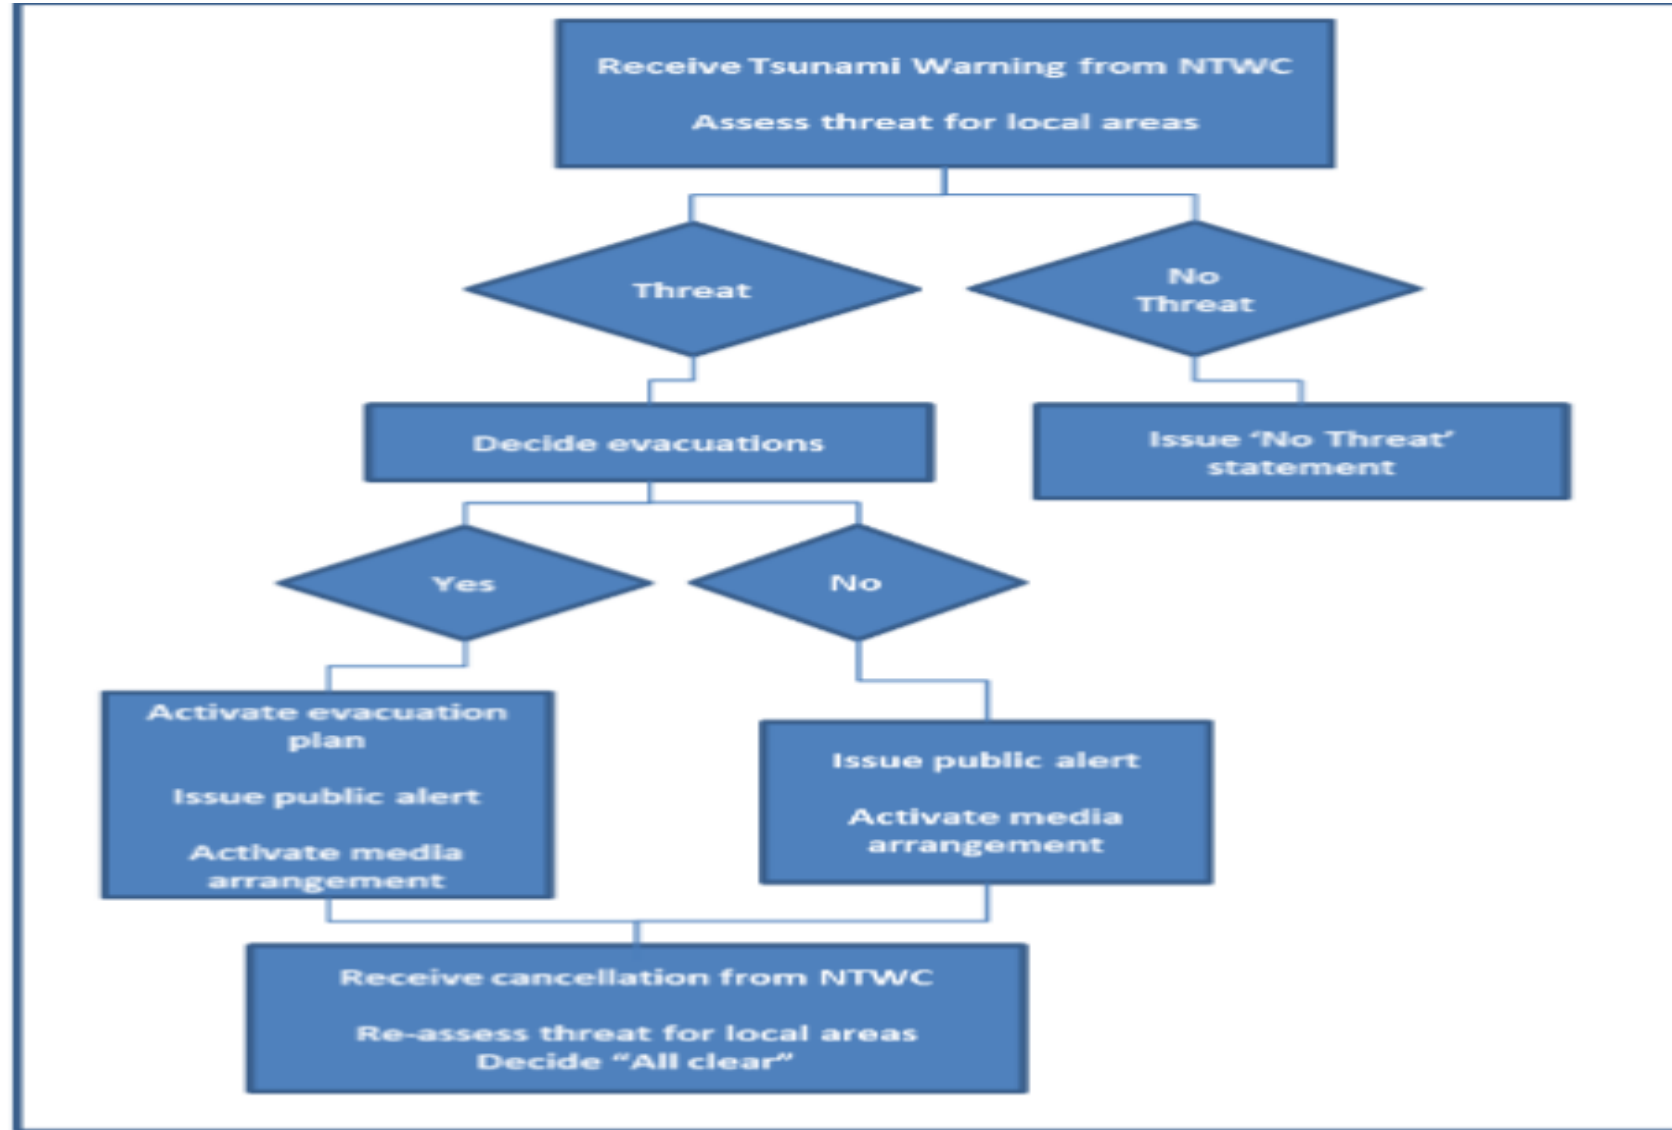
Receive Tsunami Warning from NTWC

Assess threat for local areas

Threat

No Threat

Decide evacuations

Issue 'No Threat' statement

Yes

No

Activate evacuation plan

Issue public alert

Activate media arrangement

Issue public alert

Activate media arrangement

Receive cancellation from NTWC

Re-assess threat for local areas
Decide "All clear"